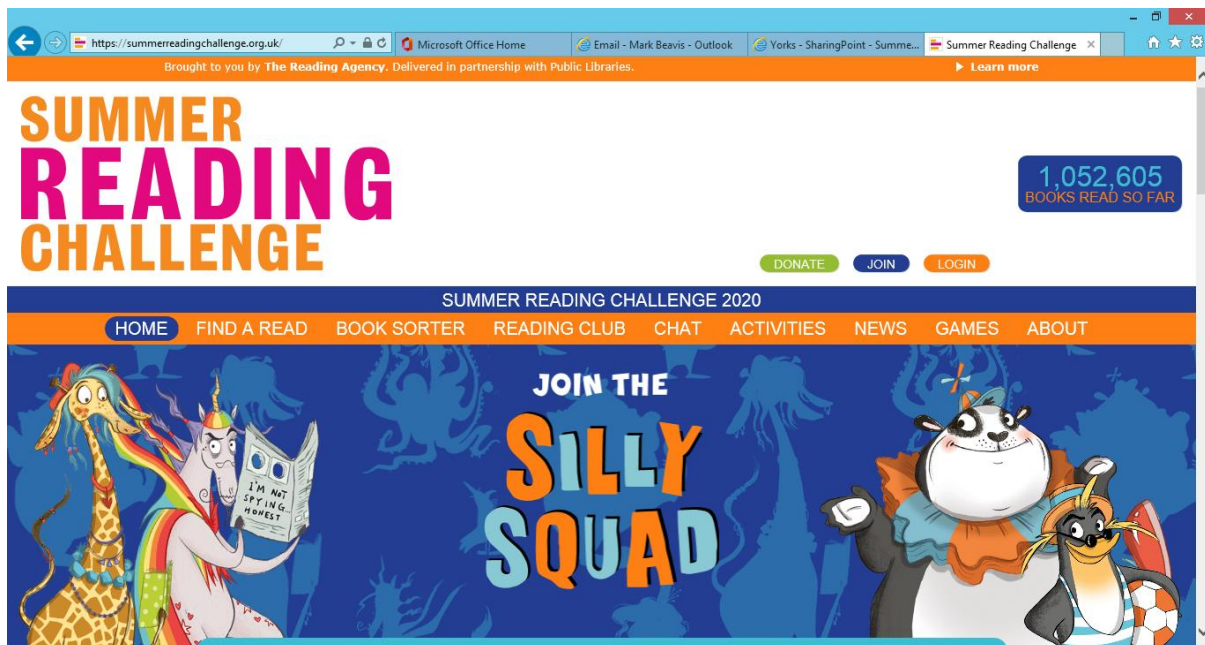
https://summerreadingchallenge.org.uk/

Microsoft Office Home

Email - Mark Beavis - Outlook

Yorks - SharingPoint - Summe...

Summer Reading Challenge

Brought to you by The Reading Agency. Delivered in partnership with Public Libraries.

Learn more

SUMMER READING CHALLENGE

1,052,605
BOOKS READ SO FAR

DONATE JOIN LOGIN

SUMMER READING CHALLENGE 2020

HOME FIND A READ BOOK SORTER READING CLUB CHAT ACTIVITIES NEWS GAMES ABOUT

JOIN THE SILLY SQUAD

I'M NOT SPYING HONEST